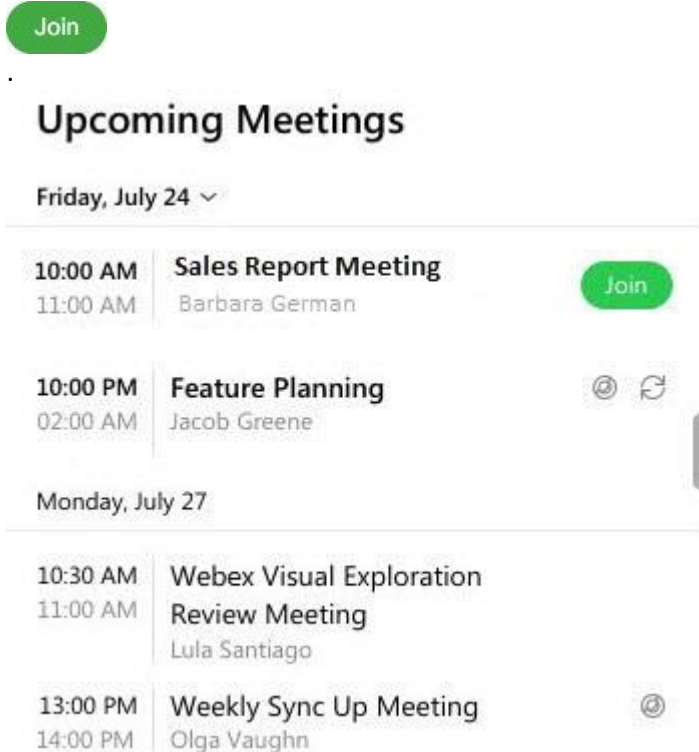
Join

.

Upcoming Meetings

Friday, July 24

10:00 AM
11:00 AM
Sales Report Meeting
Barbara German
Join

10:00 PM
02:00 AM
Feature Planning
Jacob Greene

Monday, July 27

10:30 AM
11:00 AM
Webex Visual Exploration Review Meeting
Lula Santiago

13:00 PM
14:00 PM
Weekly Sync Up Meeting
Olga Vaughn